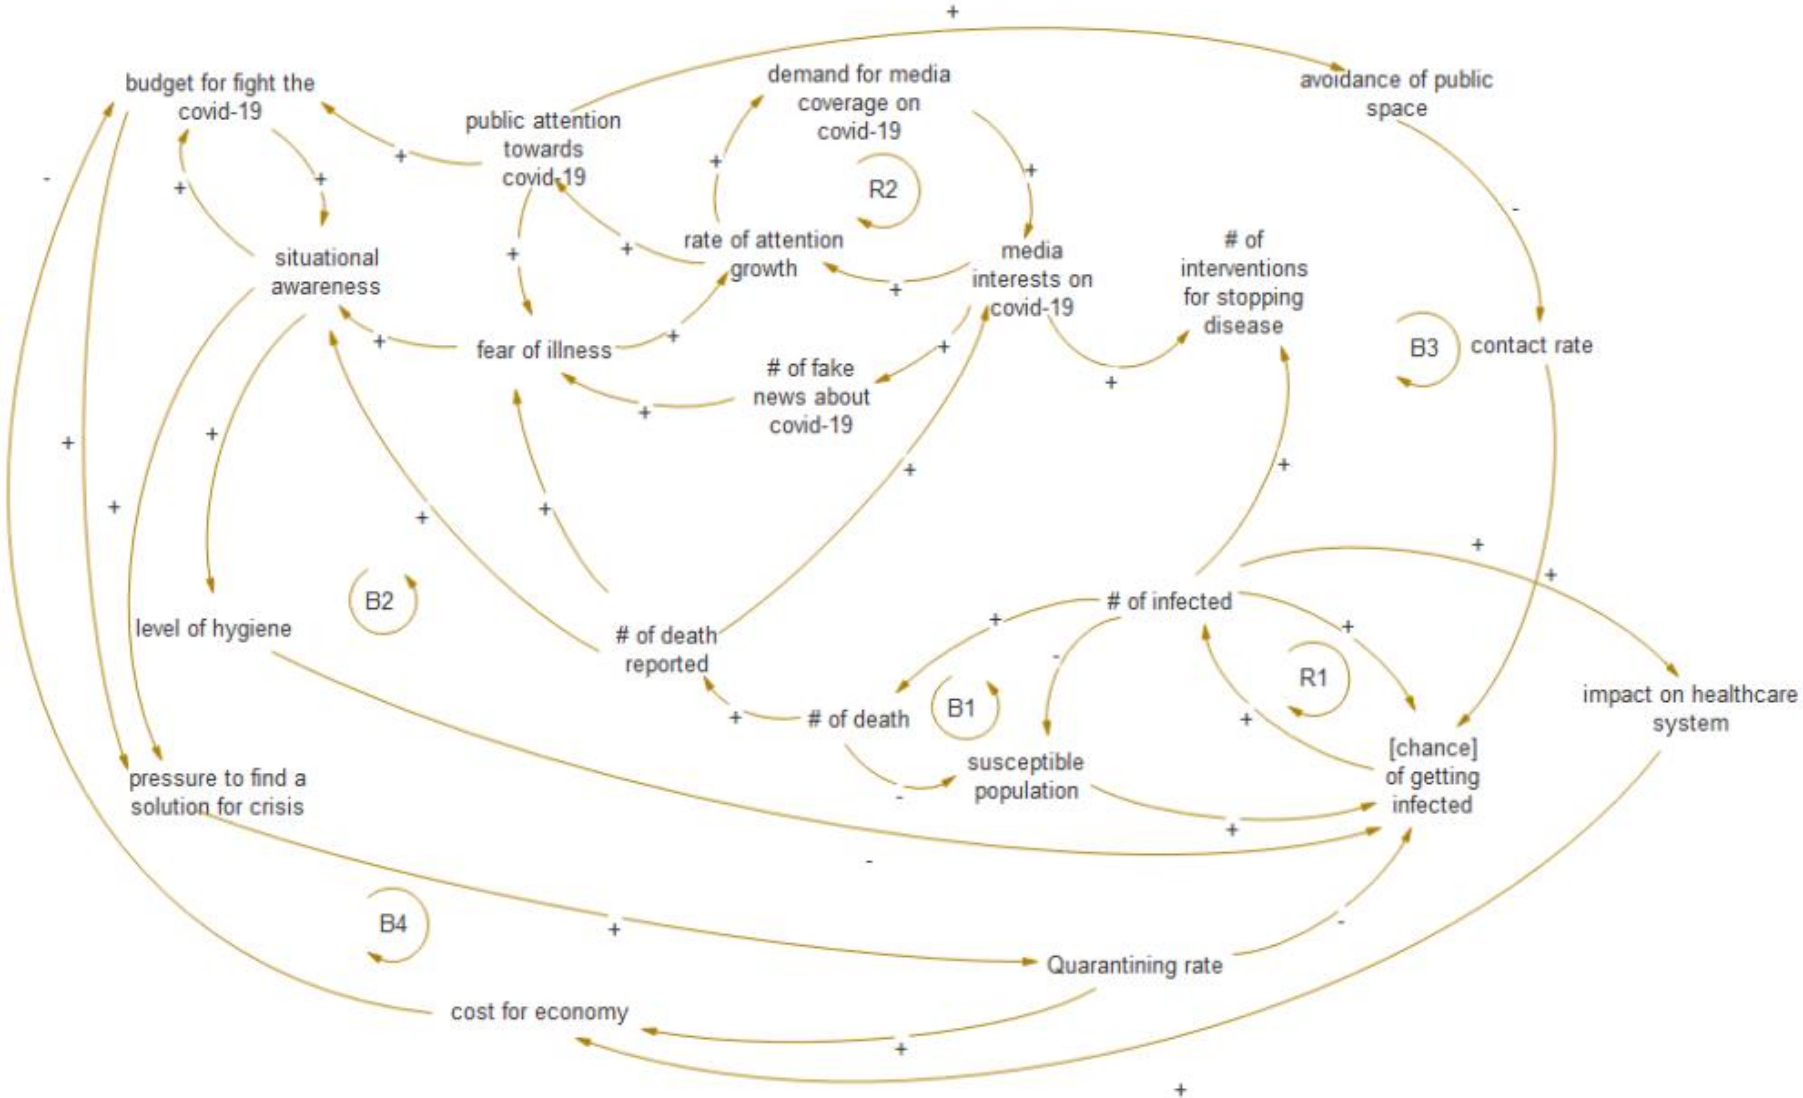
+

budget for fight the covid-19

demand for media coverage on covid-19

avoidance of public space

public attention towards covid-19

+

+

+

+

-

R2

-

situational awareness

rate of attention growth

+

media interests on covid-19

# of interventions for stopping disease

+

+

+

+

fear of illness

+

B3

contact rate

+

# of fake news about covid-19

+

+

+

+

+

+

+

+

+

+

B2

# of infected

+

level of hygiene

# of death reported

+

+

-

R1

impact on healthcare system

+

# of death

B1

+

[chance] of getting infected

susceptible population

pressure to find a solution for crisis

-

+

-

B4

+

-

Quarantining rate

cost for economy

+

+